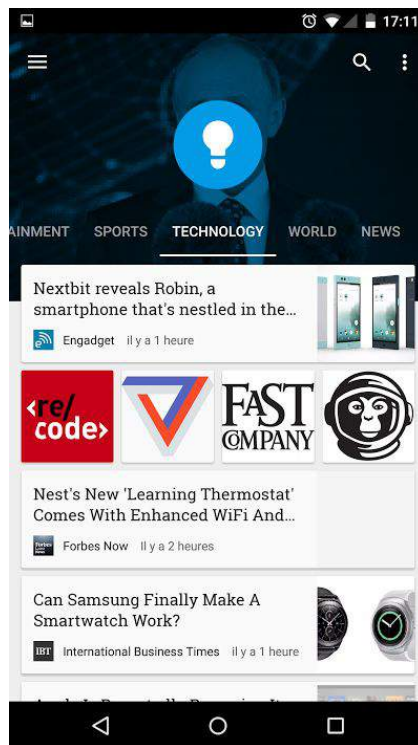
17:11

AINMENT SPORTS TECHNOLOGY WORLD NEWS

Nextbit reveals Robin, a smartphone that's nestled in the…
Engadget il y a 1 heure

<re/code>

FAST COMPANY

Nest's New 'Learning Thermostat' Comes With Enhanced WiFi And…
Forbes Now Il y a 2 heures

Can Samsung Finally Make A Smartwatch Work?
IBT International Business Times il y a 1 heure

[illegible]